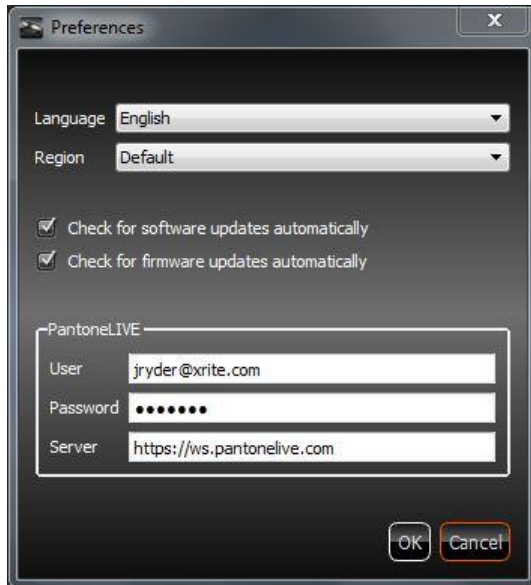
Preferences

Language English

Region Default

Check for software updates automatically

Check for firmware updates automatically

PantoneLIVE

User jryder@xrite.com

Password •••••••

Server https://ws.pantonelive.com

OK Cancel